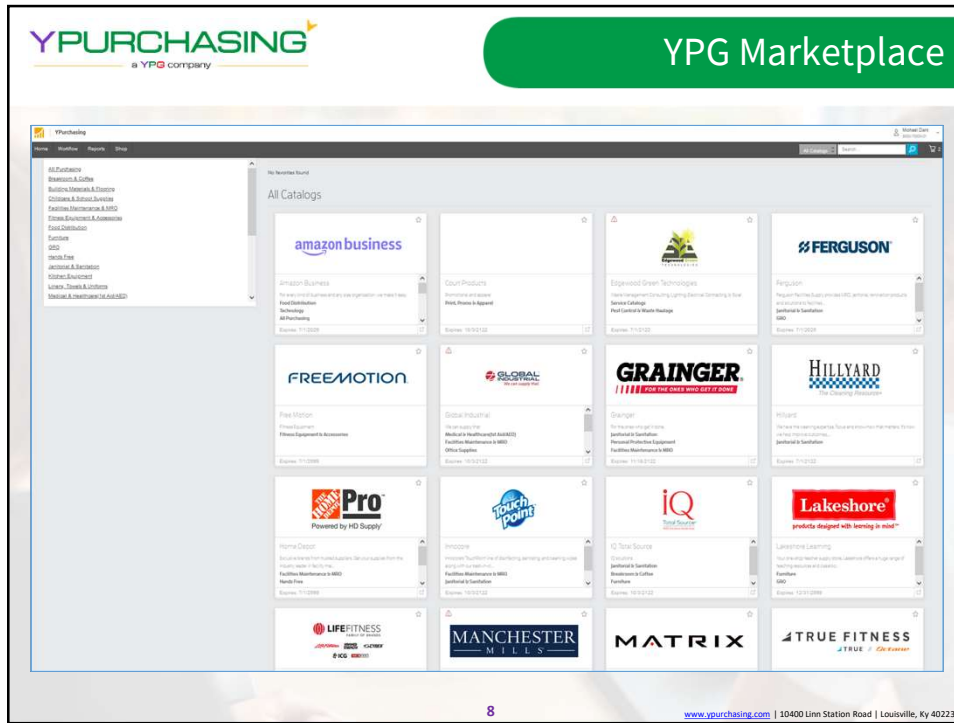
YPURCHASING
a YPG company

YPG Marketplace

YPurchasing

Home Workflow Reports Shop

All Catalogs Search

All Purchasing
Breakroom & Coffee
Building Materials & Flooring
Childcare & School Supplies
Facilities Maintenance & MRO
Fitness Equipment & Accessories
Food Distribution
Furniture
GAO
Hands Free
Janitorial & Sanitation
Kitchen Equipment
Linens, Towels & Uniforms
Medical & Healthcare(1st Aid/AED)

No favorites found

All Catalogs

amazon business
Amazon Business
Food Distribution
Technology
All Purchasing
Expires: 7/1/2026

Court Products
Print, Promo & Apparel
Expires: 10/3/2122

Edgewood Green Technologies
Service Catalogs
Pest Control & Waste Haulage
Expires: 7/1/2120

FERGUSON
Ferguson
Janitorial & Sanitation
GAO
Expires: 7/1/2026

FREEMOTION
Free Motion
Fitness Equipment & Accessories
Expires: 7/1/2099

GLOBAL INDUSTRIAL
Global Industrial
Medical & Healthcare(1st Aid/AED)
Facilities Maintenance & MRO
Office Supplies
Expires: 10/3/2122

GRAINGER
FOR THE ONES WHO GET IT DONE
Grainger
Janitorial & Sanitation
Personal Protective Equipment
Facilities Maintenance & MRO
Expires: 10/18/2122

HILLYARD
The Cleaning Resource
Hillyard
Expires: 7/1/2122

THE HOME DEPOT Pro
Powered by HD Supply
Home Depot
Facilities Maintenance & MRO
Hands Free
Expires: 7/1/2099

Touch Point
Innocore
Facilities Maintenance & MRO
Janitorial & Sanitation
Expires: 10/3/2122

iQ
Total Source
IQ Total Source
Janitorial & Sanitation
Breakroom & Coffee
Furniture
Expires: 10/3/2122

Lakeshore
products designed with learning in mind
Lakeshore Learning
Furniture
GAO
Expires: 12/31/2099

LIFEFITNESS

MANCHESTER MILLS

MATRIX

TRUE FITNESS
TRUE Octane

8

www.ypurchasing.com | 10400 Linn Station Road | Louisville, Ky 40223